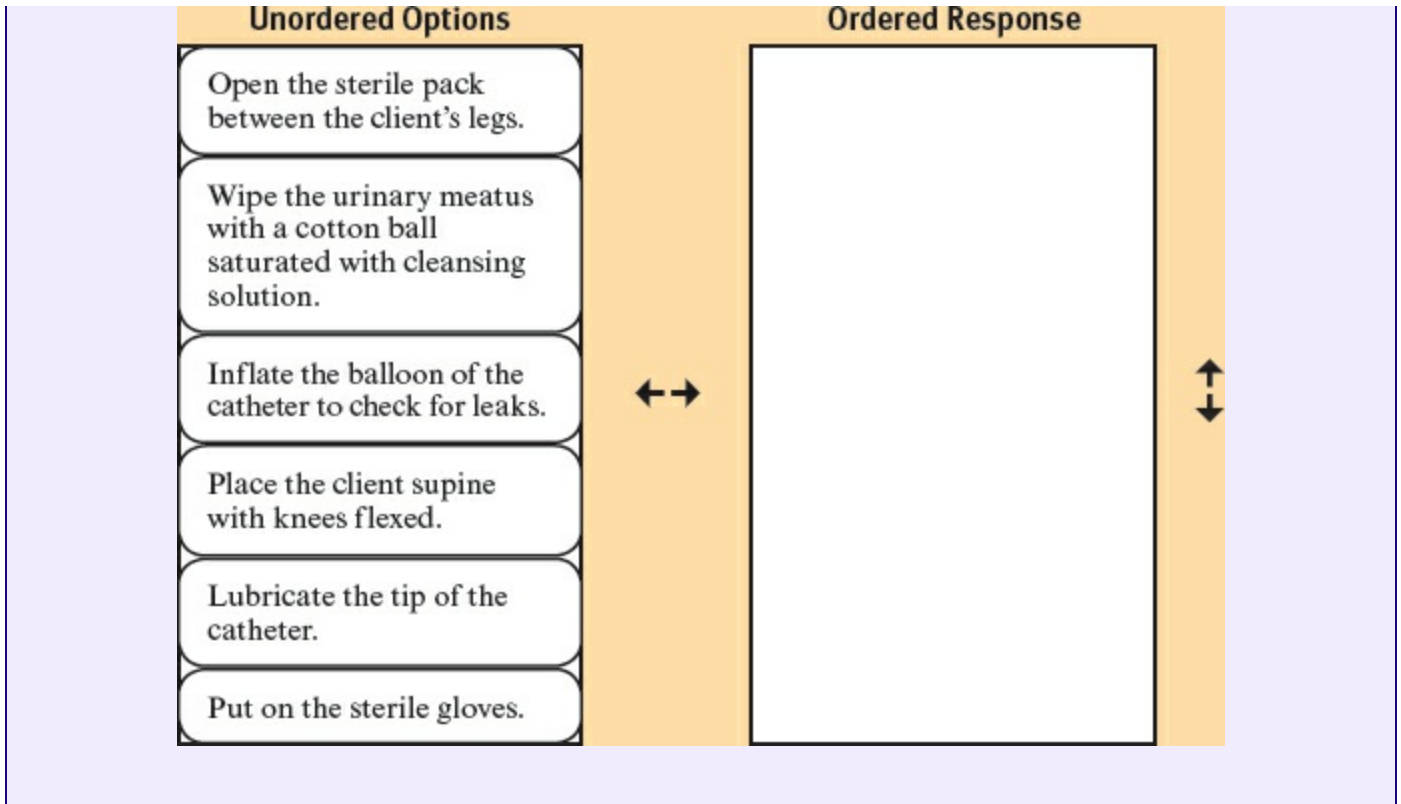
Unordered Options

Open the sterile pack between the client's legs.

Wipe the urinary meatus with a cotton ball saturated with cleansing solution.

Inflate the balloon of the catheter to check for leaks.

Place the client supine with knees flexed.

Lubricate the tip of the catheter.

Put on the sterile gloves.

Ordered Response